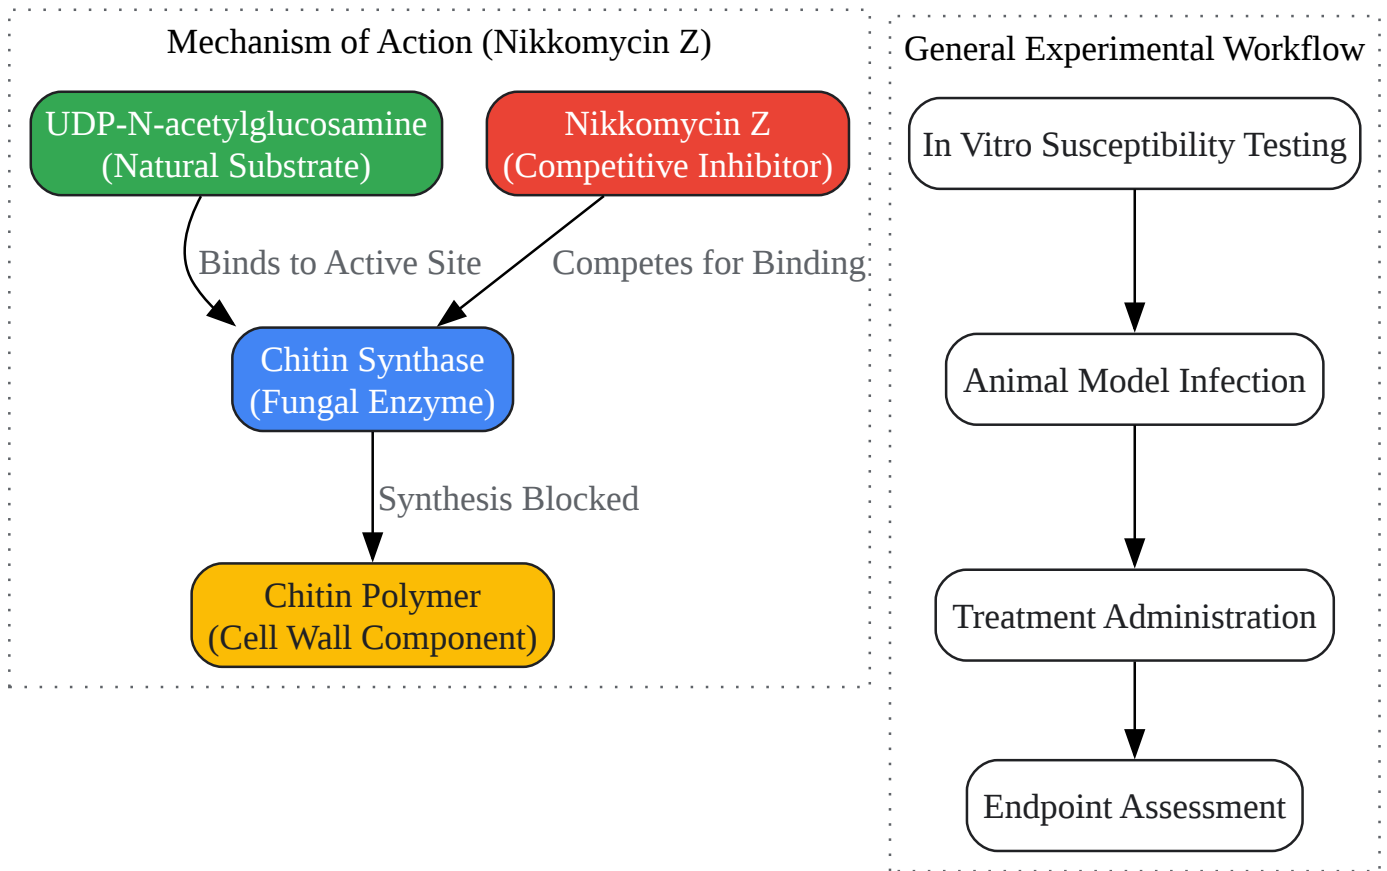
Mechanism of Action (Nikkomycin Z)

UDP-N-acetylglucosamine (Natural Substrate)

Nikkomycin Z (Competitive Inhibitor)

Binds to Active Site

Competes for Binding

Chitin Synthase (Fungal Enzyme)

Synthesis Blocked

Chitin Polymer (Cell Wall Component)

General Experimental Workflow

In Vitro Susceptibility Testing

Animal Model Infection

Treatment Administration

Endpoint Assessment